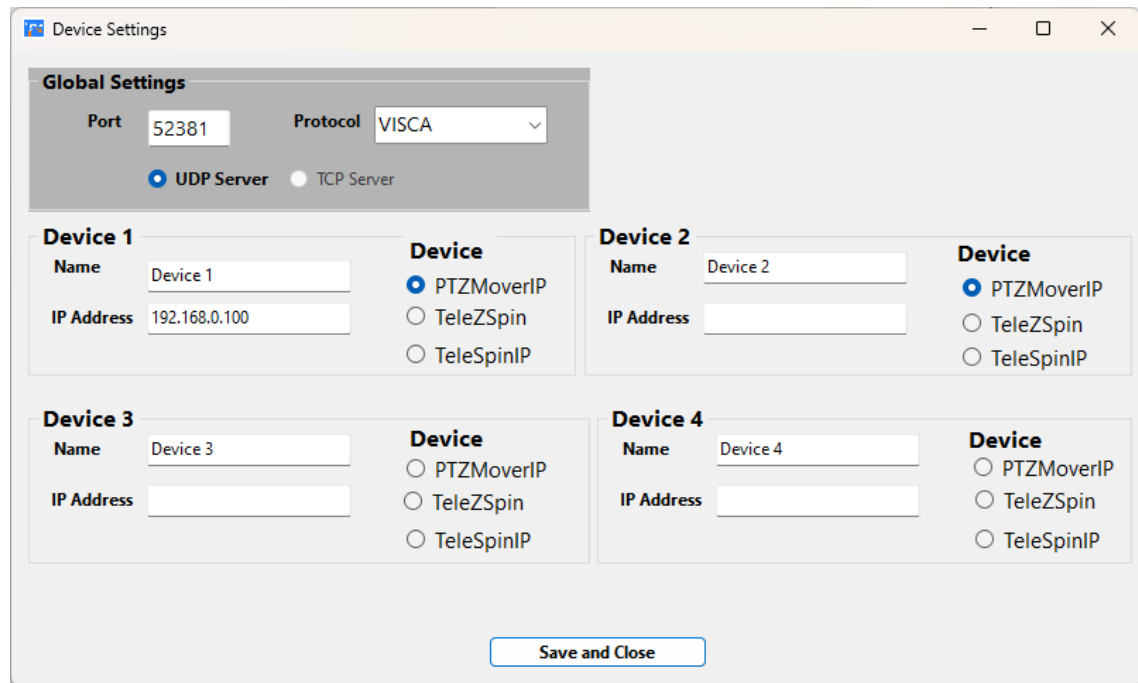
Device Settings

Global Settings

Port 52381

Protocol VISCA

UDP Server

TCP Server

Device 1

Name Device 1

IP Address 192.168.0.100

Device

PTZMoverIP

TeleZSpin

TeleSpinIP

Device 2

Name Device 2

IP Address

Device

PTZMoverIP

TeleZSpin

TeleSpinIP

Device 3

Name Device 3

IP Address

Device

PTZMoverIP

TeleZSpin

TeleSpinIP

Device 4

Name Device 4

IP Address

Device

PTZMoverIP

TeleZSpin

TeleSpinIP

Save and Close